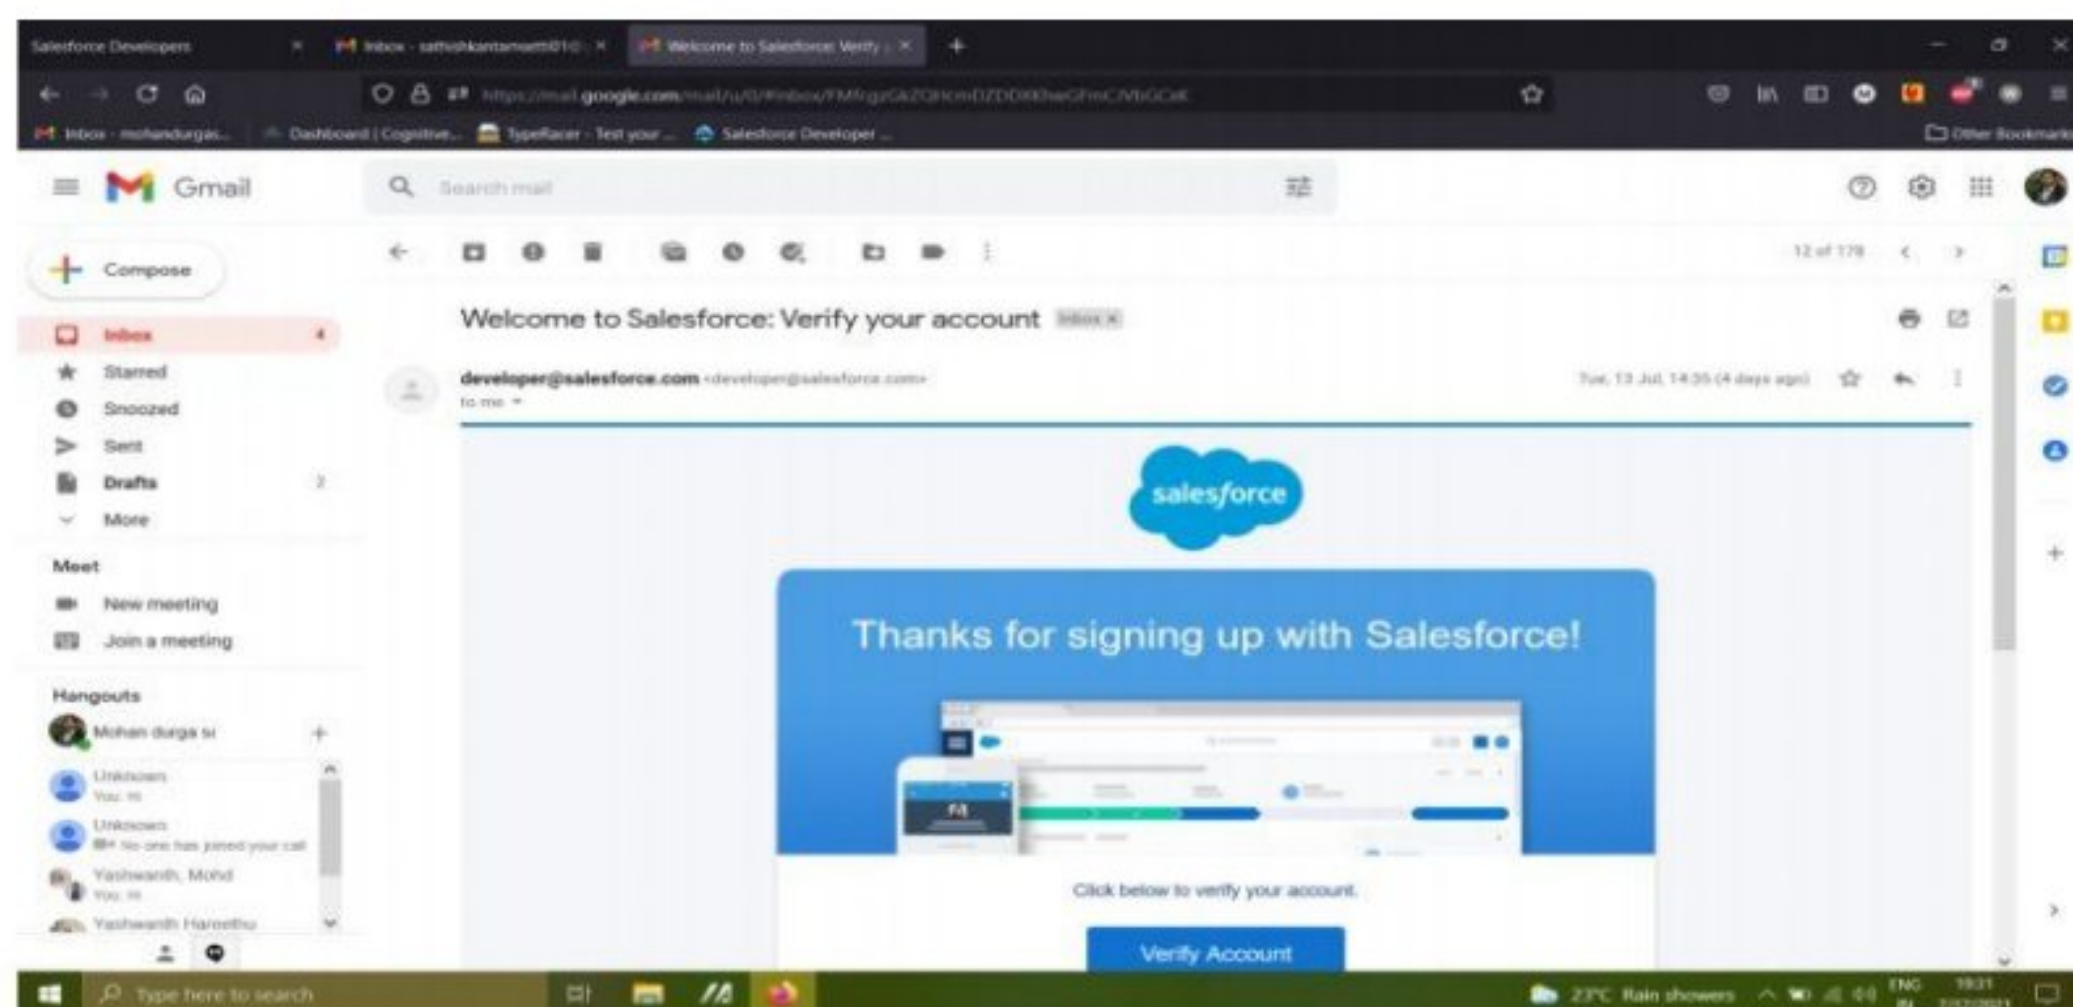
Salesforce Developers × Inbox - sathishkantamatti010 - × Welcome to Salesforce: Verify × +

https://mail.google.com/mail/u/0/#inbox/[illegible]

Inbox - mohandurga... Dashboard | Cognitive... TypeRacer - Test your ... Salesforce Developer ... Other Bookmarks

Gmail

Search mail

Compose

Inbox 4
Starred
Snoozed
Sent
Drafts 2
More

Meet
New meeting
Join a meeting

Hangouts
Mohan durga si
Unknown
You: Hi
Unknown
No one has joined your call
Yashwanth, Mohd
You: Hi
Yashwanth Hareetha

12 of 178

Welcome to Salesforce: Verify your account Inbox ×

developer@salesforce.com <developer@salesforce.com>
to me

Tue, 13 Jul, 14:35 (4 days ago)

salesforce

Thanks for signing up with Salesforce!

Click below to verify your account.

Verify Account

Type here to search

23°C Rain showers ENG 19:31